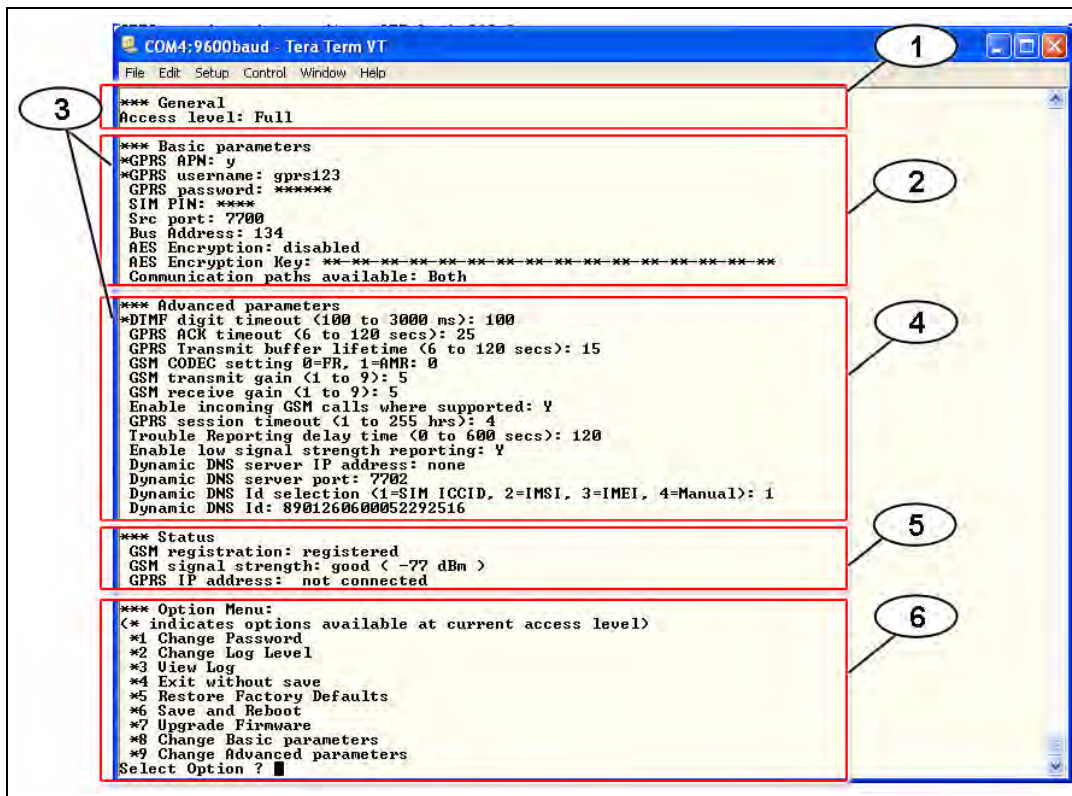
COM4:9600baud - Tera Term VT

File Edit Setup Control Window Help

1

3

*** General
Access level: Full

*** Basic parameters
*GPRS APN: y
*GPRS username: gprs123
GPRS password: ******
SIM PIN: ****
Src port: 7700
Bus Address: 134
AES Encryption: disabled
AES Encryption Key: **-**-**-**-**-**-**-**-**-**-**-**-**-**-**-**
Communication paths available: Both

2

*** Advanced parameters
*DTMF digit timeout (100 to 3000 ms): 100
GPRS ACK timeout (6 to 120 secs): 25
GPRS Transmit buffer lifetime (6 to 120 secs): 15
GSM CODEC setting 0=FR, 1=AMR: 0
GSM transmit gain (1 to 9): 5
GSM receive gain (1 to 9): 5
Enable incoming GSM calls where supported: Y
GPRS session timeout (1 to 255 hrs): 4
Trouble Reporting delay time (0 to 600 secs): 120
Enable low signal strength reporting: Y
Dynamic DNS server IP address: none
Dynamic DNS server port: 7702
Dynamic DNS Id selection (1=SIM ICCID, 2=IMSI, 3=IMEI, 4=Manual): 1
Dynamic DNS Id: 8901260600052292516

4

*** Status
GSM registration: registered
GSM signal strength: good ( -77 dBm )
GPRS IP address: not connected

5

*** Option Menu:
(* indicates options available at current access level)
*1 Change Password
*2 Change Log Level
*3 View Log
*4 Exit without save
*5 Restore Factory Defaults
*6 Save and Reboot
*7 Upgrade Firmware
*8 Change Basic parameters
*9 Change Advanced parameters
Select Option ?

6